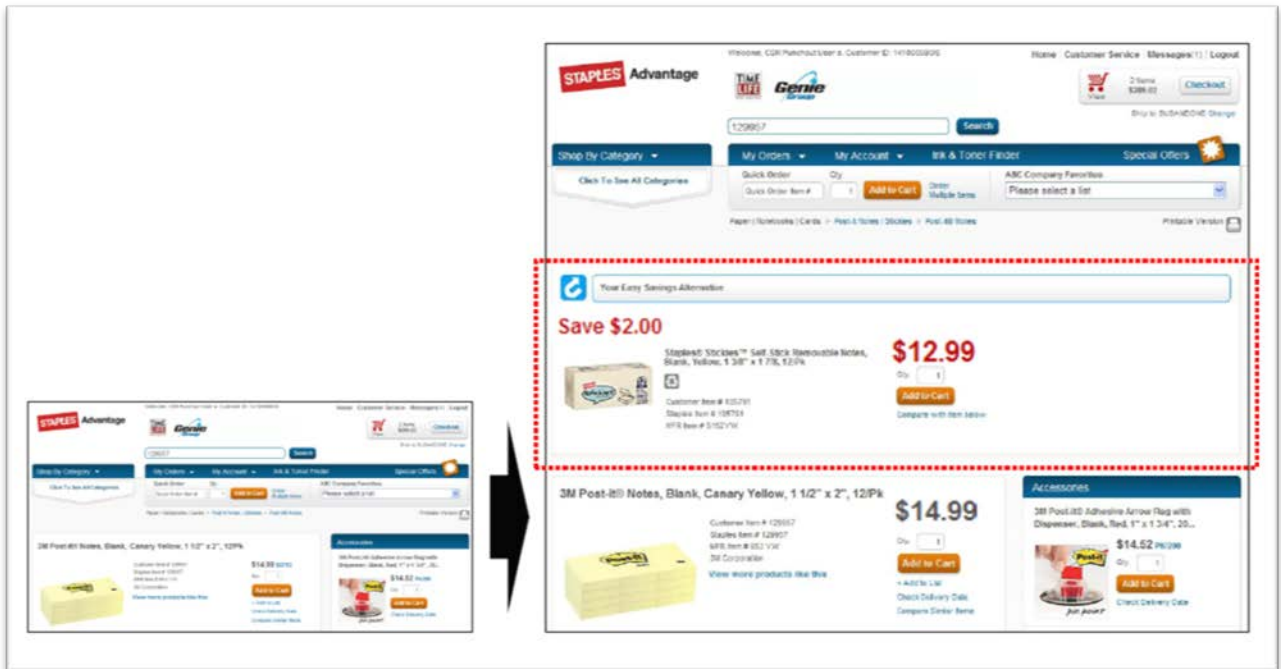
STAPLES Advantage

Welcome, CDK Punchout User a. Customer ID: 1416000006

Home | Customer Service | Messages(1) | Logout

TIME LIFE

Genie Group

2 Items $388.03

View

Checkout

Ship to SUSANDONE Change

129957

Search

Shop By Category

Click To See All Categories

My Orders

My Account

Ink & Toner Finder

Special Offers

Quick Order

Qty

Quick Order Item #

1

Add to Cart

Order Multiple Items

ABC Company Favorites

Please select a list

Paper | Notebooks | Cards > Post-it Notes / Stickies > Post-it® Notes

Printable Version

Your Easy Savings Alternative

Save $2.00

Staples® Stickies™ Self-Stick Removable Notes, Blank, Yellow, 1 3/8" x 1 7/8, 12/Pk

$12.99

Qty 1

Add to Cart

Compare with item below

Customer Item # 105791

Staples Item # 105791

MFR Item # S162YW

3M Post-it® Notes, Blank, Canary Yellow, 1 1/2" x 2", 12/Pk

Customer Item # 129957

Staples Item # 129957

MFR Item # 653 YW

3M Corporation

View more products like this

$14.99

Qty 1

Add to Cart

+ Add to List

Check Delivery Date

Compare Similar Items

Accessories

3M Post-it® Adhesive Arrow Flag with Dispenser, Blank, Red, 1" x 1 3/4", 20...

$14.52 PK/200

Qty 1

Add to Cart

Check Delivery Date